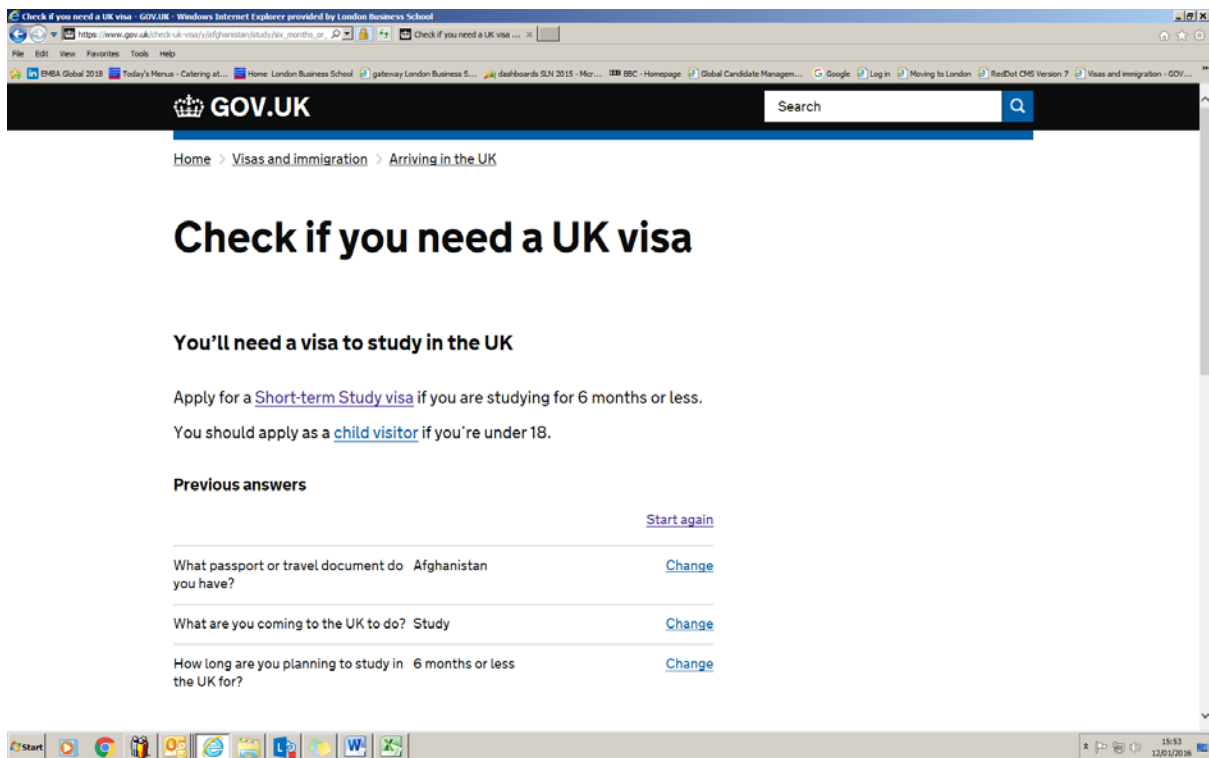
Check if you need a UK visa - GOV.UK - Windows Internet Explorer provided by London Business School

https://www.gov.uk/check-uk-visa/y/afghanistan/study/six_months_or_

Check if you need a UK visa ...

File Edit View Favorites Tools Help

EMBA Global 2018 Today's Menus - Catering at... Home London Business School gateway London Business S... dashboards SLN 2015 - Micr... BBC - Homepage Global Candidate Managem... Google Log in Moving to London RedDot CMS Version 7 Visas and immigration - GOV...

GOV.UK

Search

Home > Visas and immigration > Arriving in the UK

Check if you need a UK visa

You'll need a visa to study in the UK

Apply for a Short-term Study visa if you are studying for 6 months or less.

You should apply as a child visitor if you're under 18.

Previous answers

Start again

| | | |
|---|---|---|
| What passport or travel document do you have? | Afghanistan | Change |
| What are you coming to the UK to do? | Study | Change |
| How long are you planning to study in the UK for? | 6 months or less | Change |

Start

15:53
12/01/2016